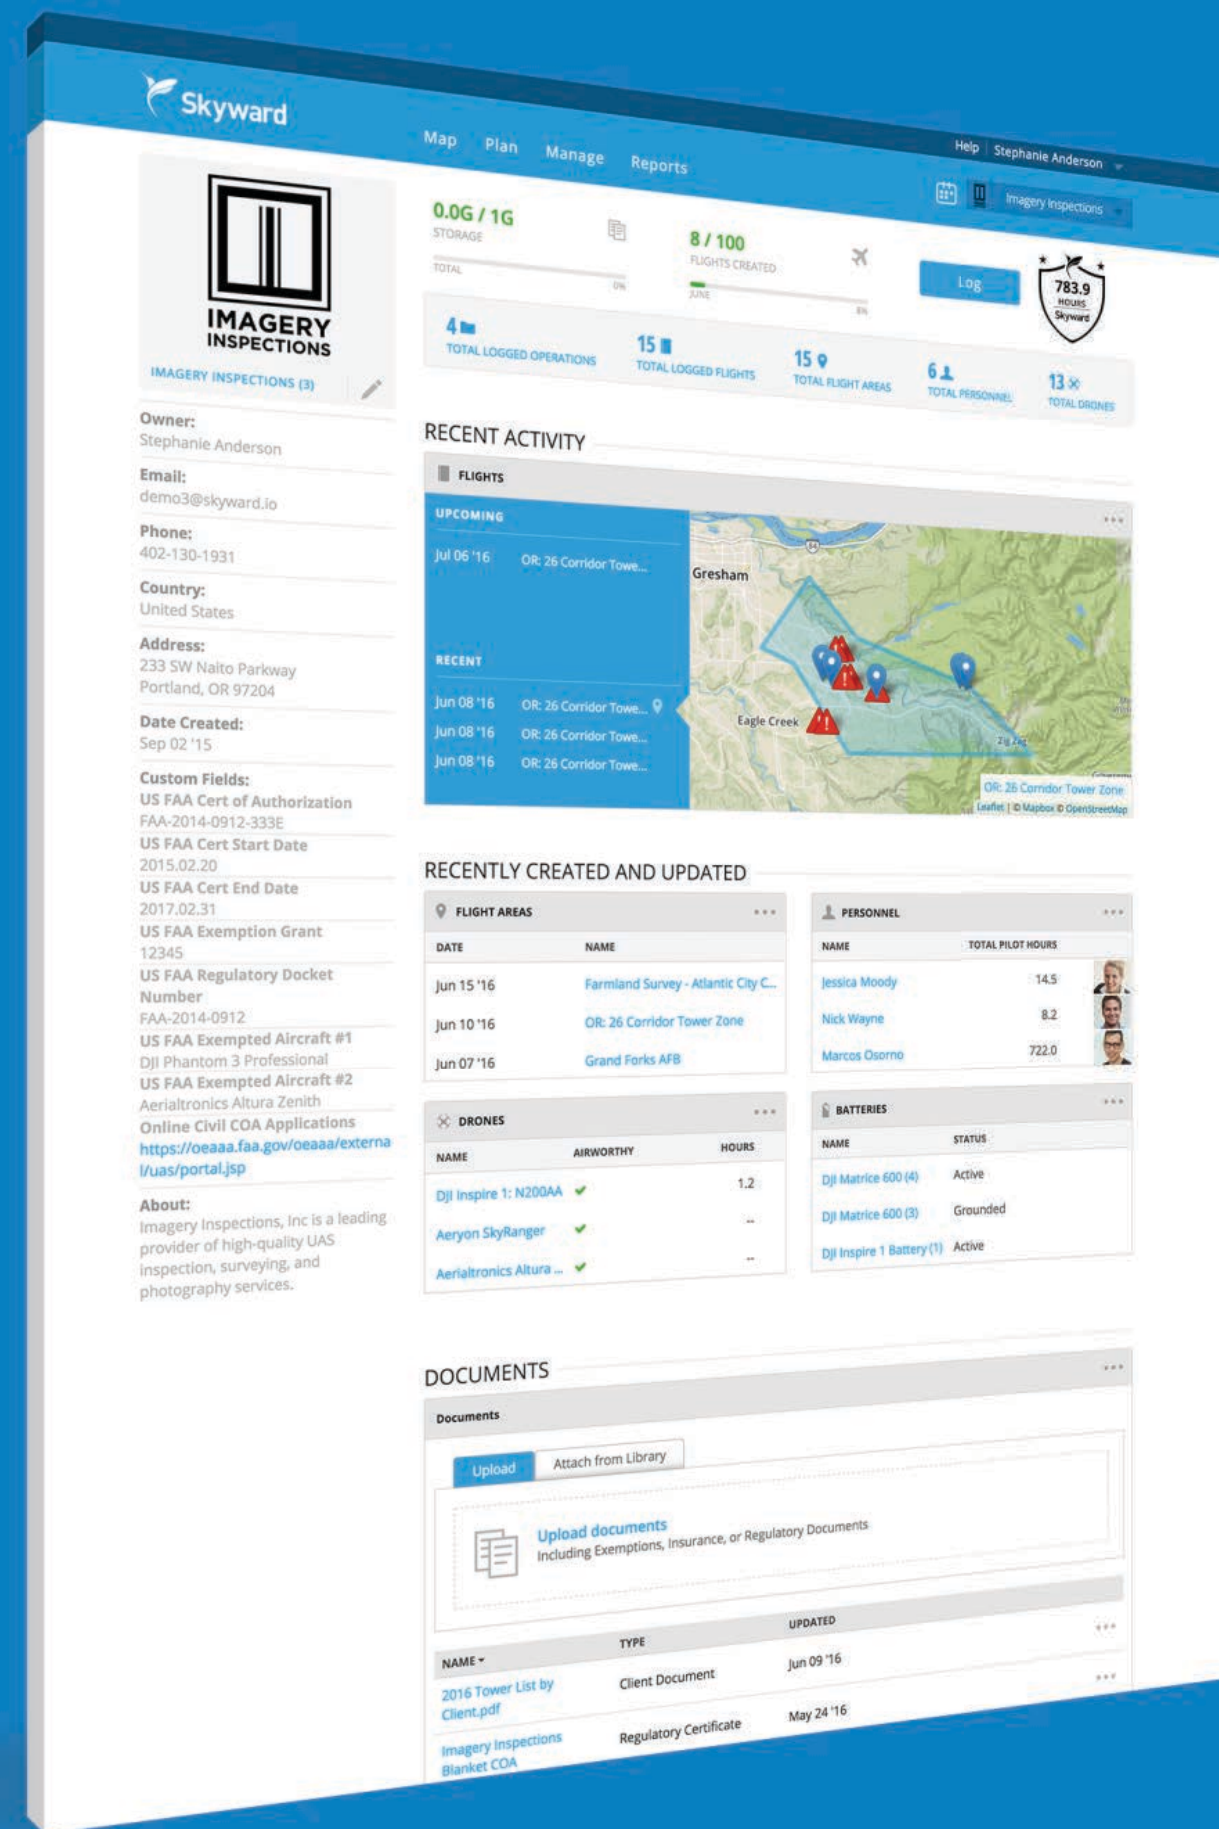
Skyward

Map Plan Manage Reports

Help Stephanie Anderson

Imagery Inspections

IMAGERY INSPECTIONS

IMAGERY INSPECTIONS (3)

Owner:
Stephanie Anderson

Email:
demo3@skyward.io

Phone:
402-130-1931

Country:
United States

Address:
233 SW Naito Parkway
Portland, OR 97204

Date Created:
Sep 02 '15

Custom Fields:
US FAA Cert of Authorization
FAA-2014-0912-333E
US FAA Cert Start Date
2015.02.20
US FAA Cert End Date
2017.02.31
US FAA Exemption Grant
12345
US FAA Regulatory Docket Number
FAA-2014-0912
US FAA Exempted Aircraft #1
DJI Phantom 3 Professional
US FAA Exempted Aircraft #2
Aerialtronics Altura Zenith
Online Civil COA Applications
https://oeaaa.faa.gov/oeaaa/external/uas/portal.jsp

About:
Imagery Inspections, Inc is a leading provider of high-quality UAS inspection, surveying, and photography services.

0.0G / 1G
STORAGE
TOTAL 0%

8 / 100
FLIGHTS CREATED
JUNE 8%

Log

783.9 HOURS Skyward

4 TOTAL LOGGED OPERATIONS
15 TOTAL LOGGED FLIGHTS
15 TOTAL FLIGHT AREAS
6 TOTAL PERSONNEL
13 TOTAL DRONES

RECENT ACTIVITY

FLIGHTS

UPCOMING
Jul 06 '16 OR: 26 Corridor Towe...

RECENT
Jun 08 '16 OR: 26 Corridor Towe...
Jun 08 '16 OR: 26 Corridor Towe...
Jun 08 '16 OR: 26 Corridor Towe...

Gresham
Eagle Creek
Zig Zag
OR: 26 Corridor Tower Zone
Leaflet | © Mapbox © OpenStreetMap

RECENTLY CREATED AND UPDATED

FLIGHT AREAS
| DATE | NAME |
|---|---|
| Jun 15 '16 | Farmland Survey - Atlantic City C... |
| Jun 10 '16 | OR: 26 Corridor Tower Zone |
| Jun 07 '16 | Grand Forks AFB |

PERSONNEL
| NAME | TOTAL PILOT HOURS |
|---|---|
| Jessica Moody | 14.5 |
| Nick Wayne | 8.2 |
| Marcos Osorno | 722.0 |

DRONES
| NAME | AIRWORTHY | HOURS |
|---|---|---|
| DJI Inspire 1: N200AA | ✔ | 1.2 |
| Aeryon SkyRanger | ✔ | -- |
| Aerialtronics Altura ... | ✔ | -- |

BATTERIES
| NAME | STATUS |
|---|---|
| DJI Matrice 600 (4) | Active |
| DJI Matrice 600 (3) | Grounded |
| DJI Inspire 1 Battery (1) | Active |

DOCUMENTS

Documents

Upload Attach from Library

Upload documents
Including Exemptions, Insurance, or Regulatory Documents

| NAME | TYPE | UPDATED |
|---|---|---|
| 2016 Tower List by Client.pdf | Client Document | Jun 09 '16 |
| Imagery Inspections Blanket COA | Regulatory Certificate | May 24 '16 |